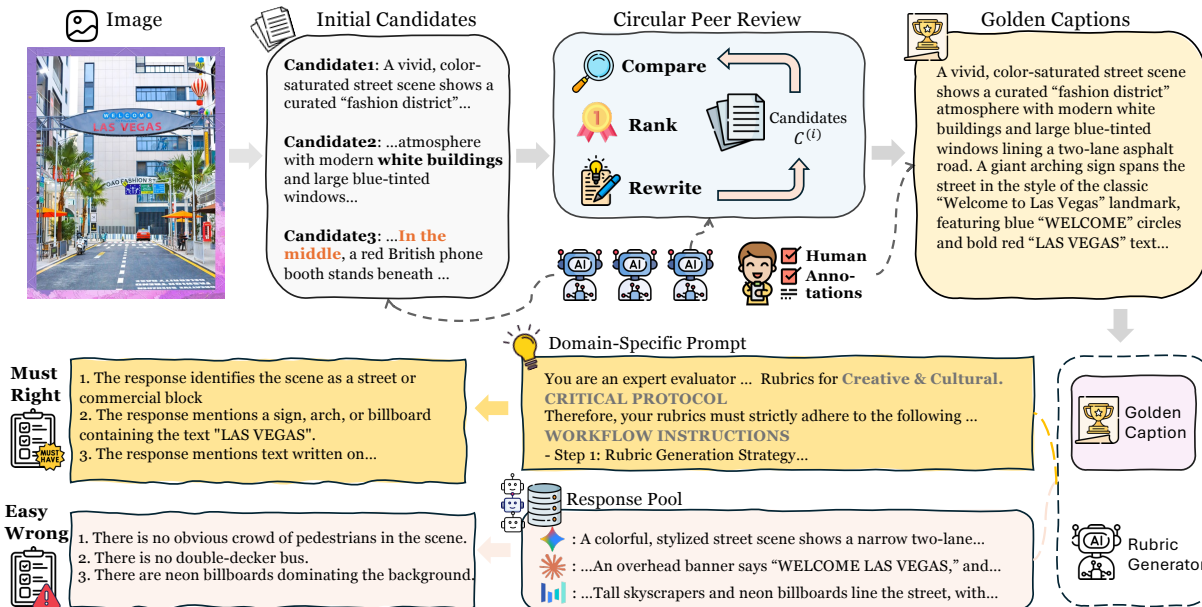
Image

WELCOME
LAS VEGAS
OAD FASHION S

Initial Candidates

Candidate1: A vivid, color-saturated street scene shows a curated “fashion district”...

Candidate2: ...atmosphere with modern white buildings and large blue-tinted windows...

Candidate3: ...In the middle, a red British phone booth stands beneath ...

Circular Peer Review

Compare

Rank

Rewrite

Candidates $C^{(i)}$

AI AI AI

Human Annotations

Golden Captions

A vivid, color-saturated street scene shows a curated “fashion district” atmosphere with modern white buildings and large blue-tinted windows lining a two-lane asphalt road. A giant arching sign spans the street in the style of the classic “Welcome to Las Vegas” landmark, featuring blue “WELCOME” circles and bold red “LAS VEGAS” text...

Domain-Specific Prompt

You are an expert evaluator ... Rubrics for Creative & Cultural.
CRITICAL PROTOCOL
Therefore, your rubrics must strictly adhere to the following ...
WORKFLOW INSTRUCTIONS
- Step 1: Rubric Generation Strategy...

Must Right

MUST HAVE

1. The response identifies the scene as a street or commercial block
2. The response mentions a sign, arch, or billboard containing the text "LAS VEGAS".
3. The response mentions text written on...

Golden Caption

Response Pool

: A colorful, stylized street scene shows a narrow two-lane...
: ...An overhead banner says “WELCOME LAS VEGAS,” and...
: ...Tall skyscrapers and neon billboards line the street, with...

Easy Wrong

1. There is no obvious crowd of pedestrians in the scene.
2. There is no double-decker bus.
3. There are neon billboards dominating the background.

AI

Rubric Generator